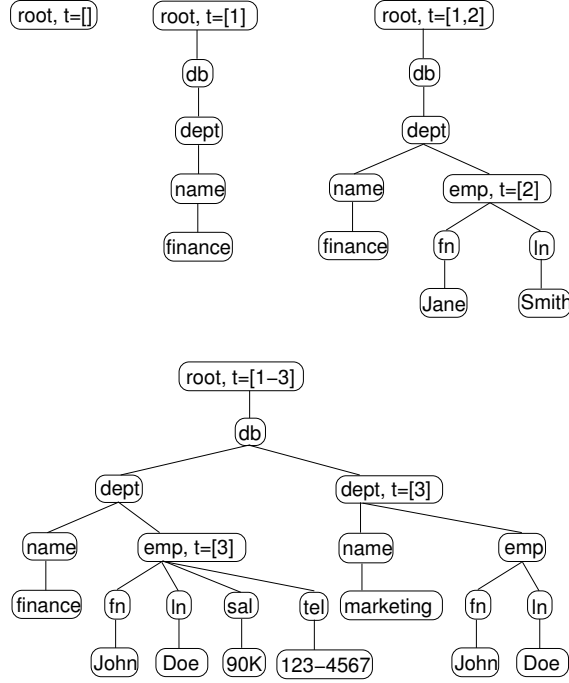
root, t=[]

root, t=[1]
db
dept
name
finance

root, t=[1,2]
db
dept
name
emp, t=[2]
finance
fn
ln
Jane
Smith

root, t=[1–3]
db
dept
dept, t=[3]
name
emp, t=[3]
name
emp
finance
fn
ln
sal
tel
marketing
fn
ln
John
Doe
90K
123–4567
John
Doe